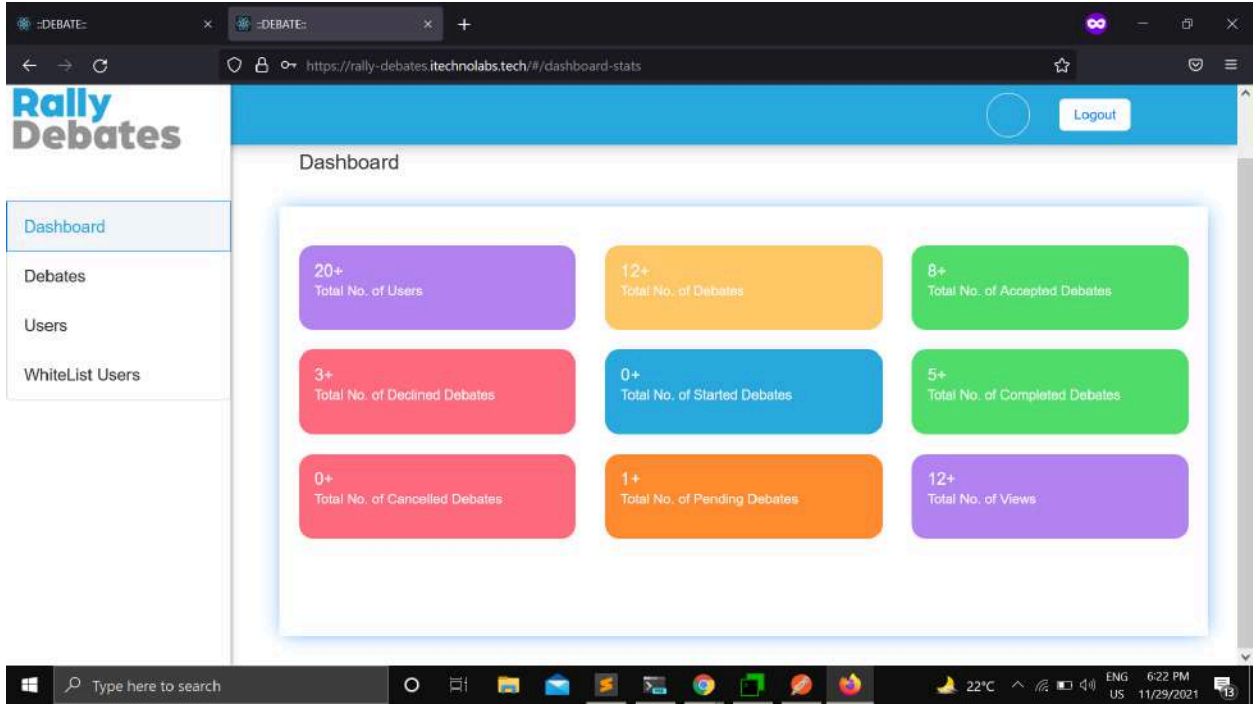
::DEBATE::
::DEBATE::
+
https://rally-debates.itechnolabs.tech/#/dashboard-stats

Rally Debates

Logout

Dashboard

Dashboard
Debates
Users
WhiteList Users

20+
Total No. of Users

12+
Total No. of Debates

8+
Total No. of Accepted Debates

3+
Total No. of Declined Debates

0+
Total No. of Started Debates

5+
Total No. of Completed Debates

0+
Total No. of Cancelled Debates

1+
Total No. of Pending Debates

12+
Total No. of Views

Type here to search
22°C
ENG
US
6:22 PM
11/29/2021
13